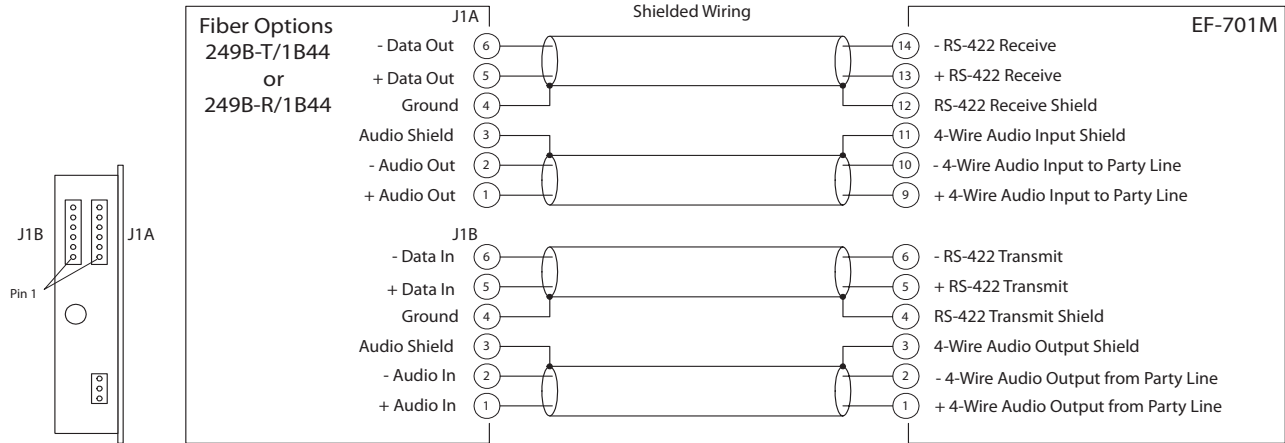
J1B
J1A
Pin 1

Fiber Options
249B-T/1B44
or
249B-R/1B44

J1A

Shielded Wiring

EF-701M

- Data Out 6
+ Data Out 5
Ground 4
Audio Shield 3
- Audio Out 2
+ Audio Out 1

14 - RS-422 Receive
13 + RS-422 Receive
12 RS-422 Receive Shield
11 4-Wire Audio Input Shield
10 - 4-Wire Audio Input to Party Line
9 + 4-Wire Audio Input to Party Line

J1B

- Data In 6
+ Data In 5
Ground 4
Audio Shield 3
- Audio In 2
+ Audio In 1

6 - RS-422 Transmit
5 + RS-422 Transmit
4 RS-422 Transmit Shield
3 4-Wire Audio Output Shield
2 - 4-Wire Audio Output from Party Line
1 + 4-Wire Audio Output from Party Line